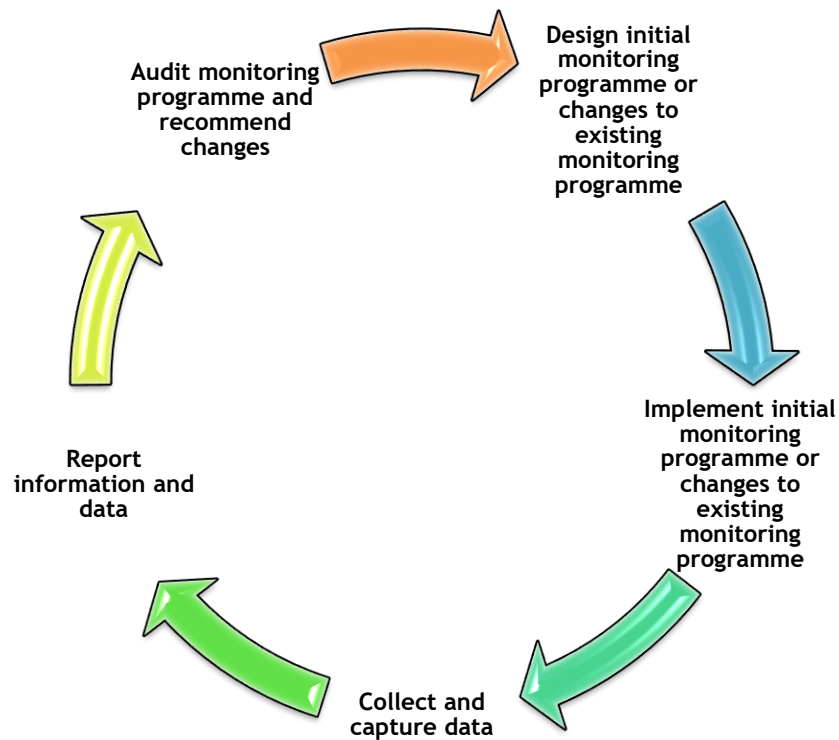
Design initial monitoring programme or changes to existing monitoring programme

Implement initial monitoring programme or changes to existing monitoring programme

Collect and capture data

Report information and data

Audit monitoring programme and recommend changes